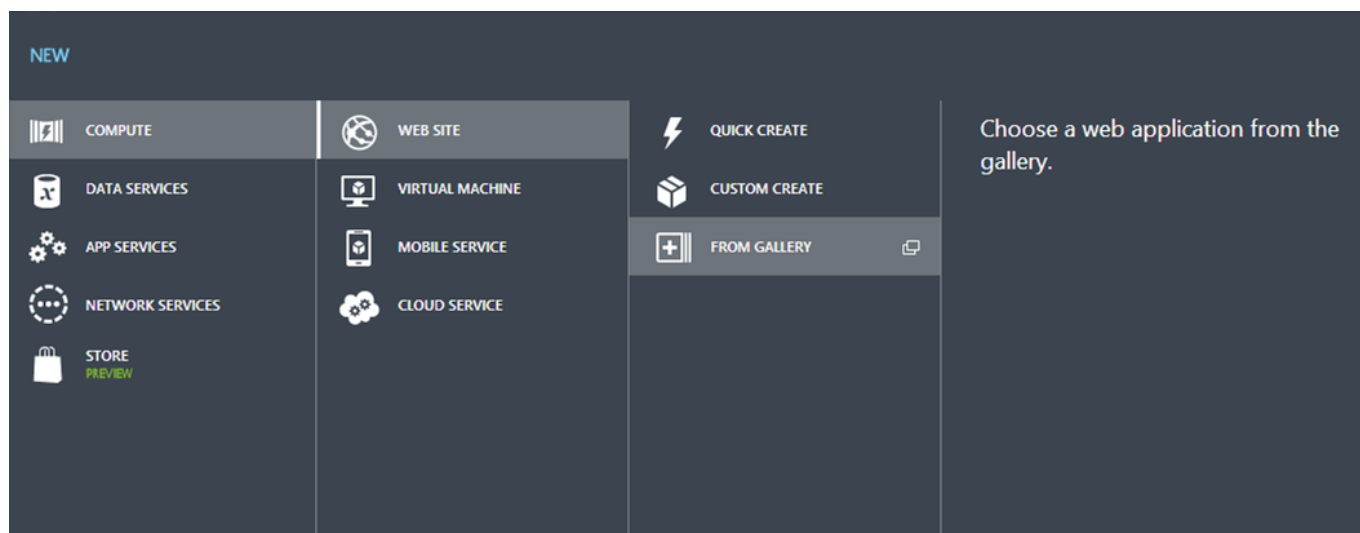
NEW

COMPUTE
DATA SERVICES
APP SERVICES
NETWORK SERVICES
STORE
PREVIEW

WEB SITE
VIRTUAL MACHINE
MOBILE SERVICE
CLOUD SERVICE

QUICK CREATE
CUSTOM CREATE
FROM GALLERY

Choose a web application from the gallery.